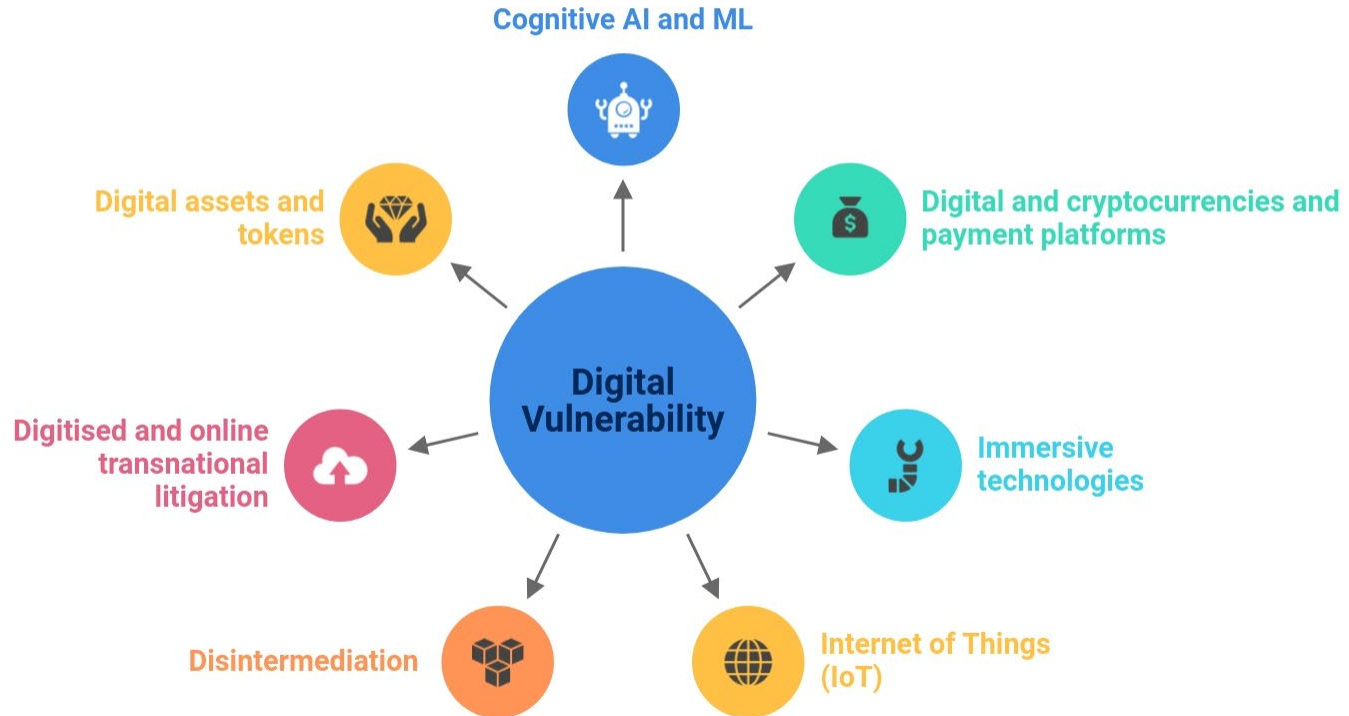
Cognitive AI and ML

Digital assets and tokens

Digital and cryptocurrencies and payment platforms

Digital Vulnerability

Digitised and online transnational litigation

Immersive technologies

Disintermediation

Internet of Things (IoT)